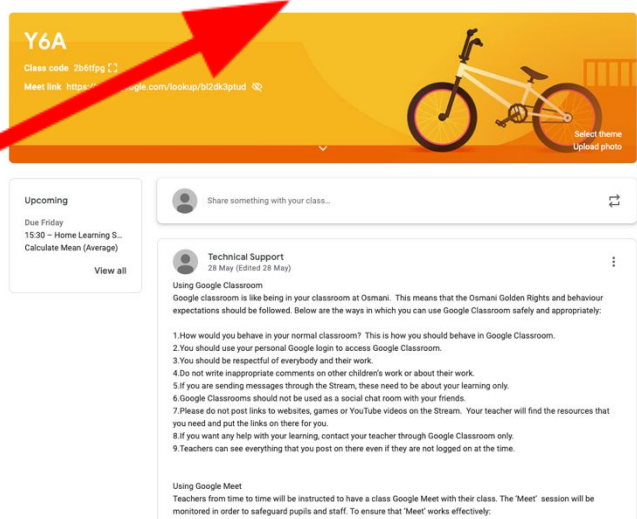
Y6A

Class code 2b6tfpg

Meet link https://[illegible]gle.com/lookup/bl2dk3ptud

Select theme
Upload photo

Upcoming

Due Friday
15:30 – Home Learning S...
Calculate Mean (Average)

View all

Share something with your class...

Technical Support
28 May (Edited 28 May)

Using Google Classroom
Google classroom is like being in your classroom at Osmani. This means that the Osmani Golden Rights and behaviour expectations should be followed. Below are the ways in which you can use Google Classroom safely and appropriately:

1.How would you behave in your normal classroom? This is how you should behave in Google Classroom.
2.You should use your personal Google login to access Google Classroom.
3.You should be respectful of everybody and their work.
4.Do not write inappropriate comments on other children's work or about their work.
5.If you are sending messages through the Stream, these need to be about your learning only.
6.Google Classrooms should not be used as a social chat room with your friends.
7.Please do not post links to websites, games or YouTube videos on the Stream. Your teacher will find the resources that you need and put the links on there for you.
8.If you want any help with your learning, contact your teacher through Google Classroom only.
9.Teachers can see everything that you post on there even if they are not logged on at the time.

Using Google Meet
Teachers from time to time will be instructed to have a class Google Meet with their class. The 'Meet' session will be monitored in order to safeguard pupils and staff. To ensure that 'Meet' works effectively: